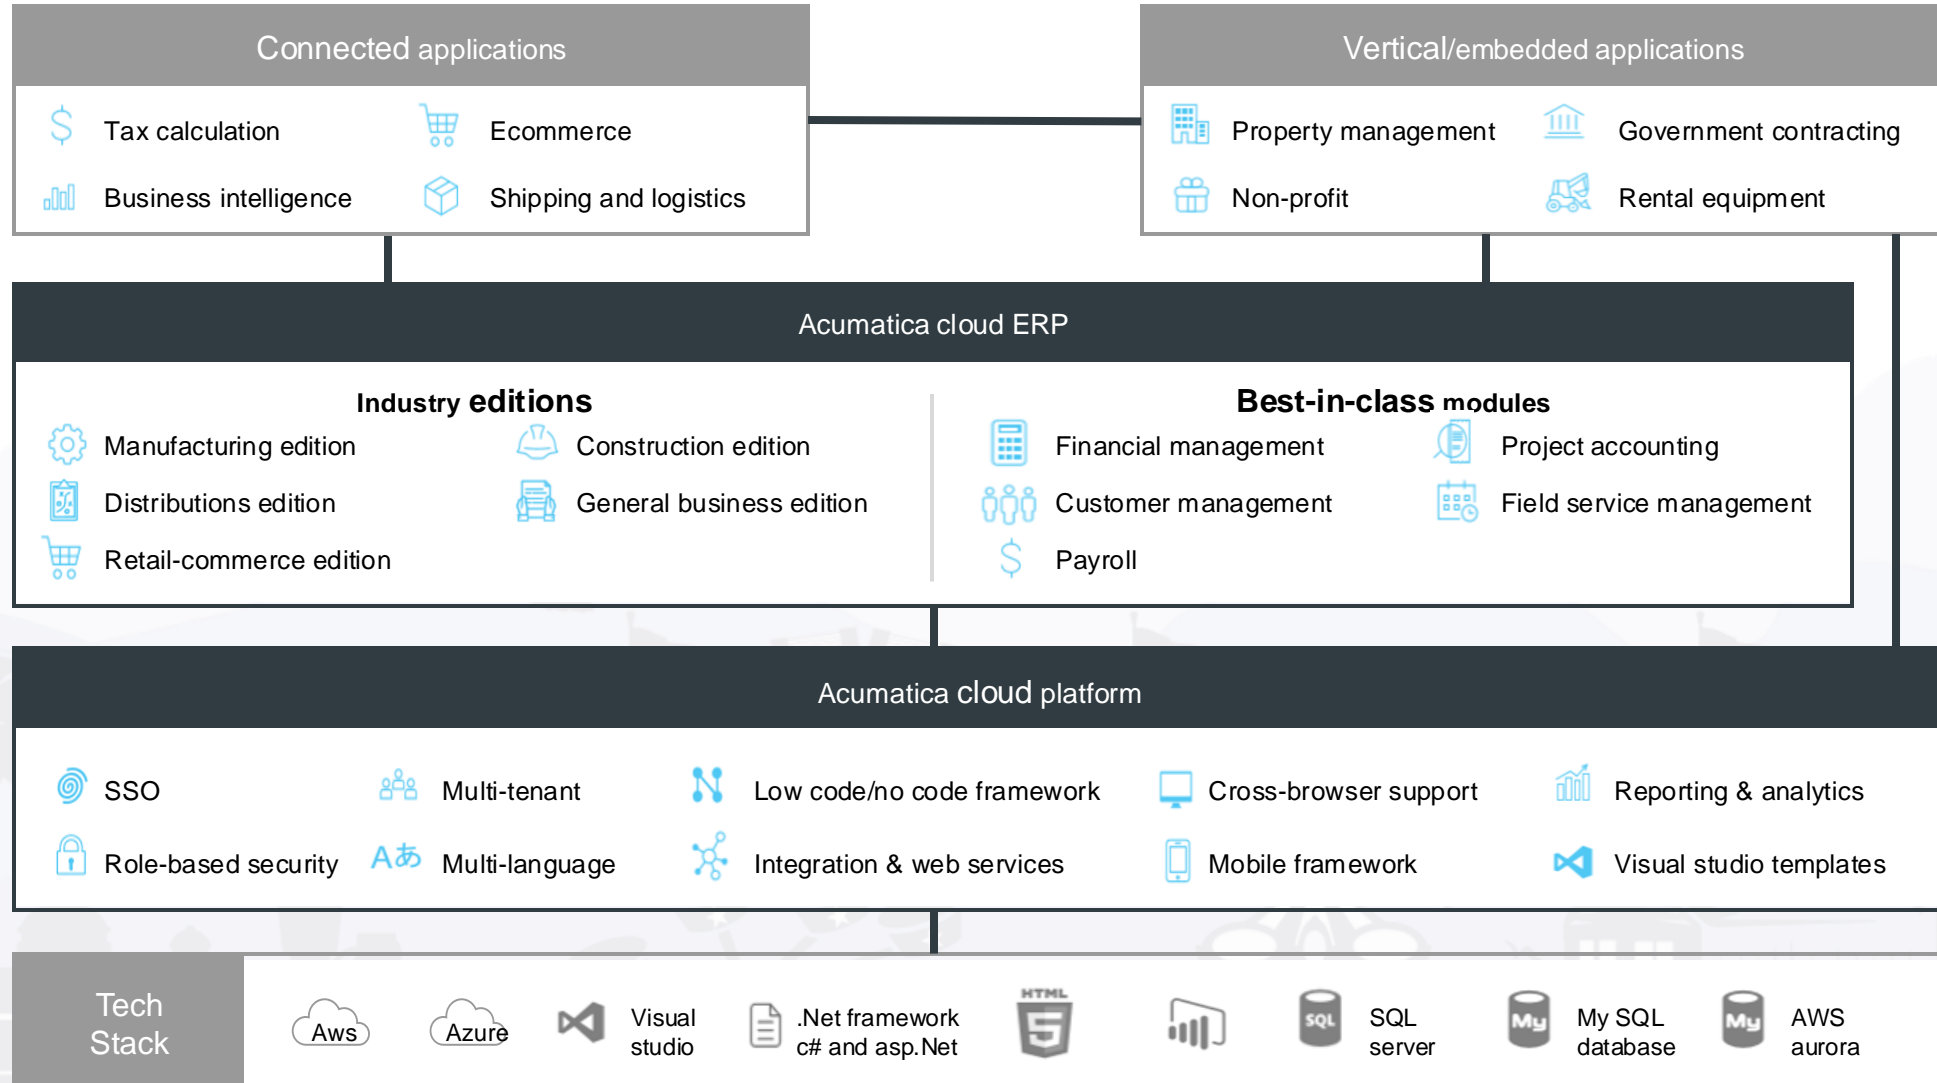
Connected applications

Tax calculation
Ecommerce
Business intelligence
Shipping and logistics

Vertical/embedded applications

Property management
Government contracting
Non-profit
Rental equipment

Acumatica cloud ERP

Industry editions

Manufacturing edition
Construction edition
Distributions edition
General business edition
Retail-commerce edition

Best-in-class modules

Financial management
Project accounting
Customer management
Field service management
Payroll

Acumatica cloud platform

SSO
Multi-tenant
Low code/no code framework
Cross-browser support
Reporting & analytics
Role-based security
Aあ Multi-language
Integration & web services
Mobile framework
Visual studio templates

Tech Stack

Aws
Azure
Visual studio
.Net framework c# and asp.Net
HTML 5
SQL
SQL server
My
My SQL database
My
AWS aurora